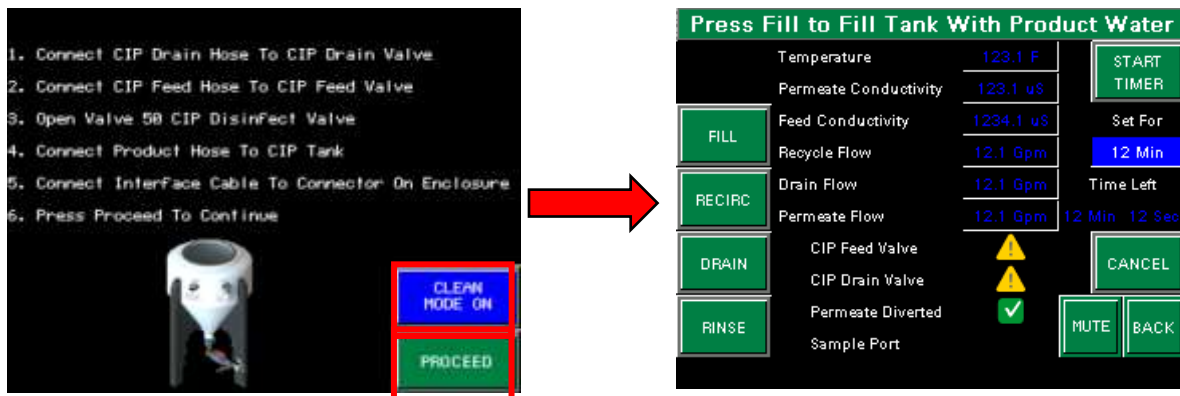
1. Connect CIP Drain Hose To CIP Drain Valve
2. Connect CIP Feed Hose To CIP Feed Valve
3. Open Valve 50 CIP Disinfect Valve
4. Connect Product Hose To CIP Tank
5. Connect Interface Cable To Connector On Enclosure
6. Press Proceed To Continue

CLEAN MODE ON

PROCEED

Press Fill to Fill Tank With Product Water

| | | | |
|---|---|---|---|
| | Temperature | 123.1 F | START TIMER |
| | Permeate Conductivity | 123.1 uS | |
| FILL | Feed Conductivity | 1234.1 uS | Set For |
| | Recycle Flow | 12.1 Gpm | 12 Min |
| RECIRC | Drain Flow | 12.1 Gpm | Time Left |
| | Permeate Flow | 12.1 Gpm | 12 Min 12 Sec |
| DRAIN | CIP Feed Valve | | CANCEL |
| | CIP Drain Valve | | |
| RINSE | Permeate Diverted | | MUTE BACK |
| | Sample Port | | |